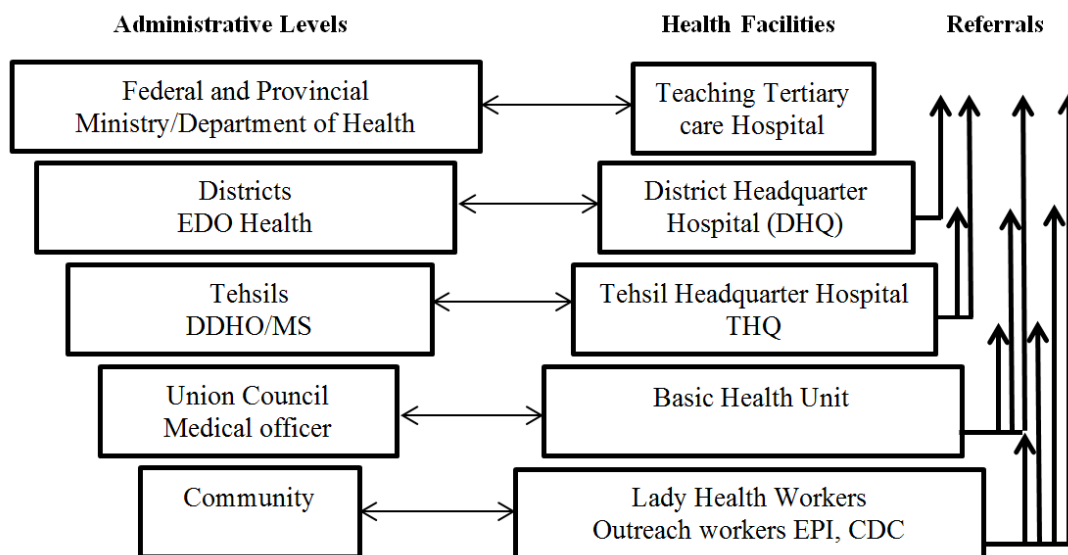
Administrative Levels

Health Facilities

Referrals

Federal and Provincial Ministry/Department of Health

Teaching Tertiary care Hospital

Districts EDO Health

District Headquarter Hospital (DHQ)

Tehsils DDHO/MS

Tehsil Headquarter Hospital THQ

Union Council Medical officer

Basic Health Unit

Community

Lady Health Workers Outreach workers EPI, CDC